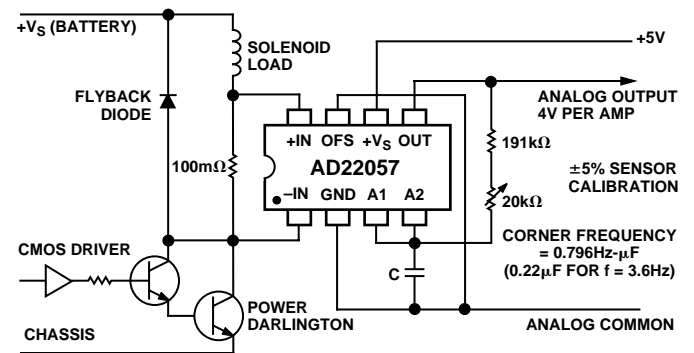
$+V_S$ (BATTERY)

SOLENOID LOAD

+5V

FLYBACK DIODE

ANALOG OUTPUT 4V PER AMP

+IN OFS $+V_S$ OUT

AD22057

100mΩ

191kΩ

±5% SENSOR CALIBRATION

–IN GND A1 A2

20kΩ

CORNER FREQUENCY = 0.796Hz-μF (0.22μF FOR f = 3.6Hz)

CMOS DRIVER

C

POWER DARLINGTON

CHASSIS

ANALOG COMMON